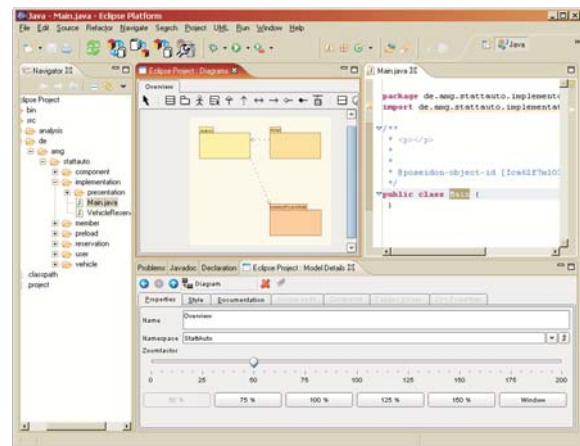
Java - Main.java - Eclipse Platform

File Edit Source Refactor Navigate Search Project UML Run Window Help

Java

Navigator

lipse Project
bin
src
analysis
de
amg
stattauto
component
implementation
presentation
Main.java
VehicleReserv
member
preload
reservation
user
vehicle
classpath
project

Eclipse Project : Diagrams

Overview

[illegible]
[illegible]
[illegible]

Main.java

package de.amg.stattauto.implement
import de.amg.stattauto.implementat

/**
* <p></p>
*
*
* @poseidon-object-id [Ice42f7e10
*/
public class Main {
}

Problems Javadoc Declaration Eclipse Project : Model Details

Diagram

Properties Style Documentation

Name Overview
Namespace StattAuto
Zoomfactor

0 25 50 75 100 125 150 175 200

50 % 75 % 100 % 125 % 150 % Window